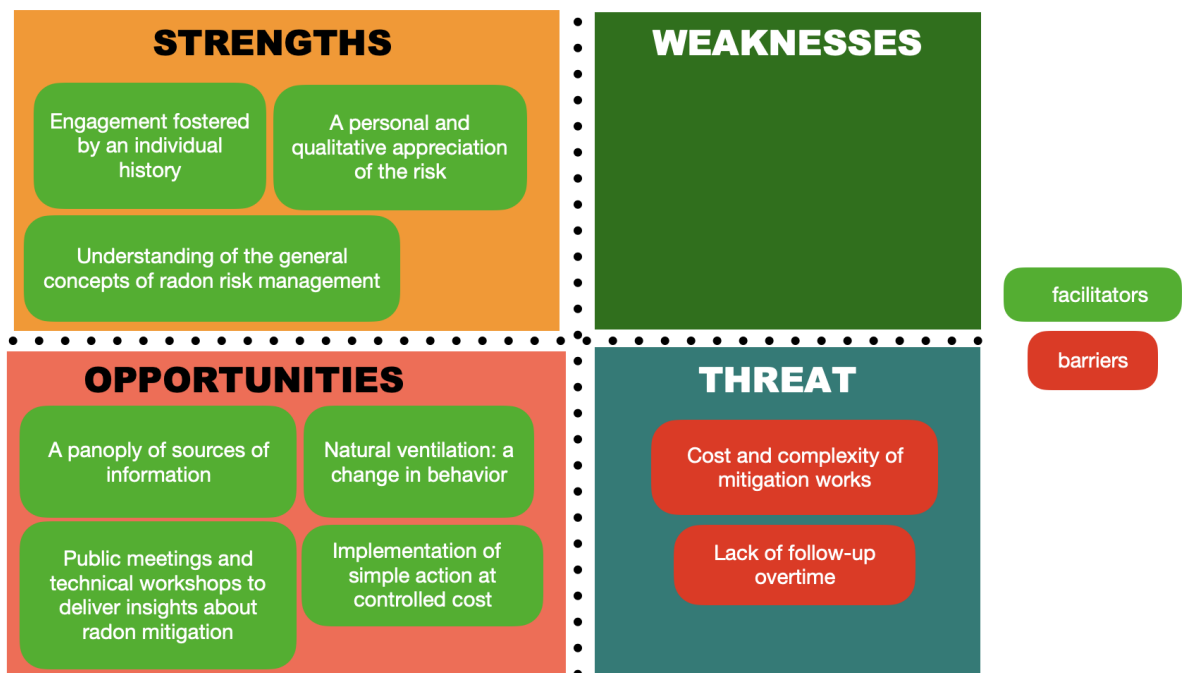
STRENGTHS

Engagement fostered by an individual history

A personal and qualitative appreciation of the risk

Understanding of the general concepts of radon risk management

WEAKNESSES

facilitators

barriers

OPPORTUNITIES

A panoply of sources of information

Natural ventilation: a change in behavior

Public meetings and technical workshops to deliver insights about radon mitigation

Implementation of simple action at controlled cost

THREAT

Cost and complexity of mitigation works

Lack of follow-up overtime